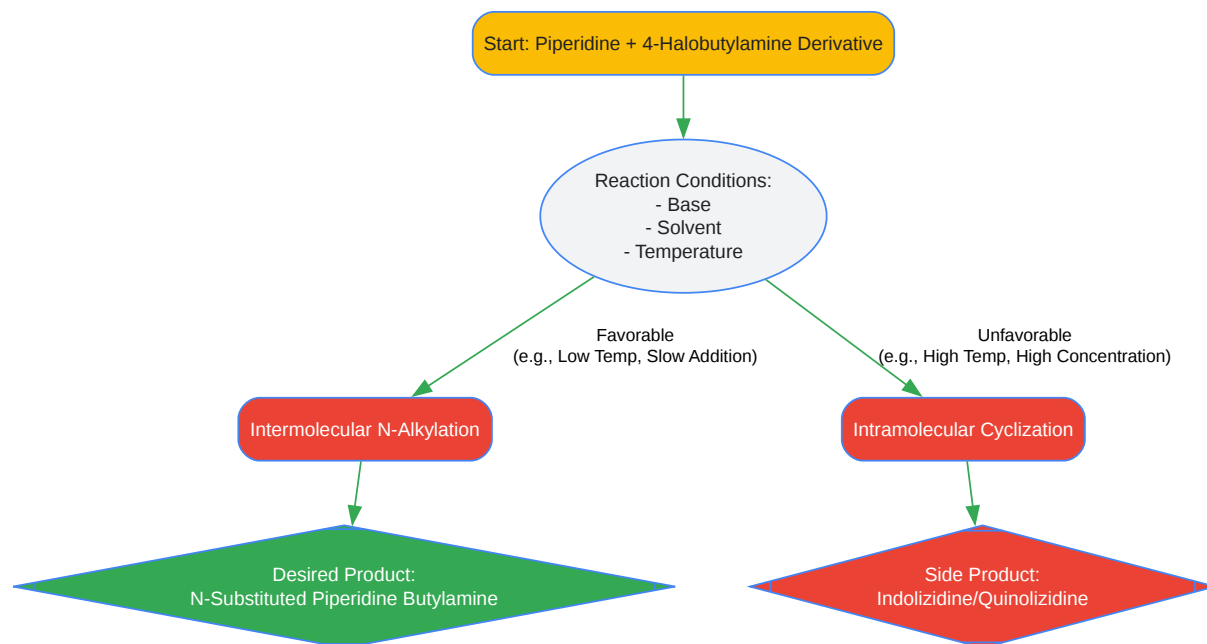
Start: Piperidine + 4-Halobutylamine Derivative

Reaction Conditions:
- Base
- Solvent
- Temperature

Favorable
(e.g., Low Temp, Slow Addition)

Unfavorable
(e.g., High Temp, High Concentration)

Intermolecular N-Alkylation

Intramolecular Cyclization

Desired Product:
N-Substituted Piperidine Butylamine

Side Product:
Indolizidine/Quinolizidine